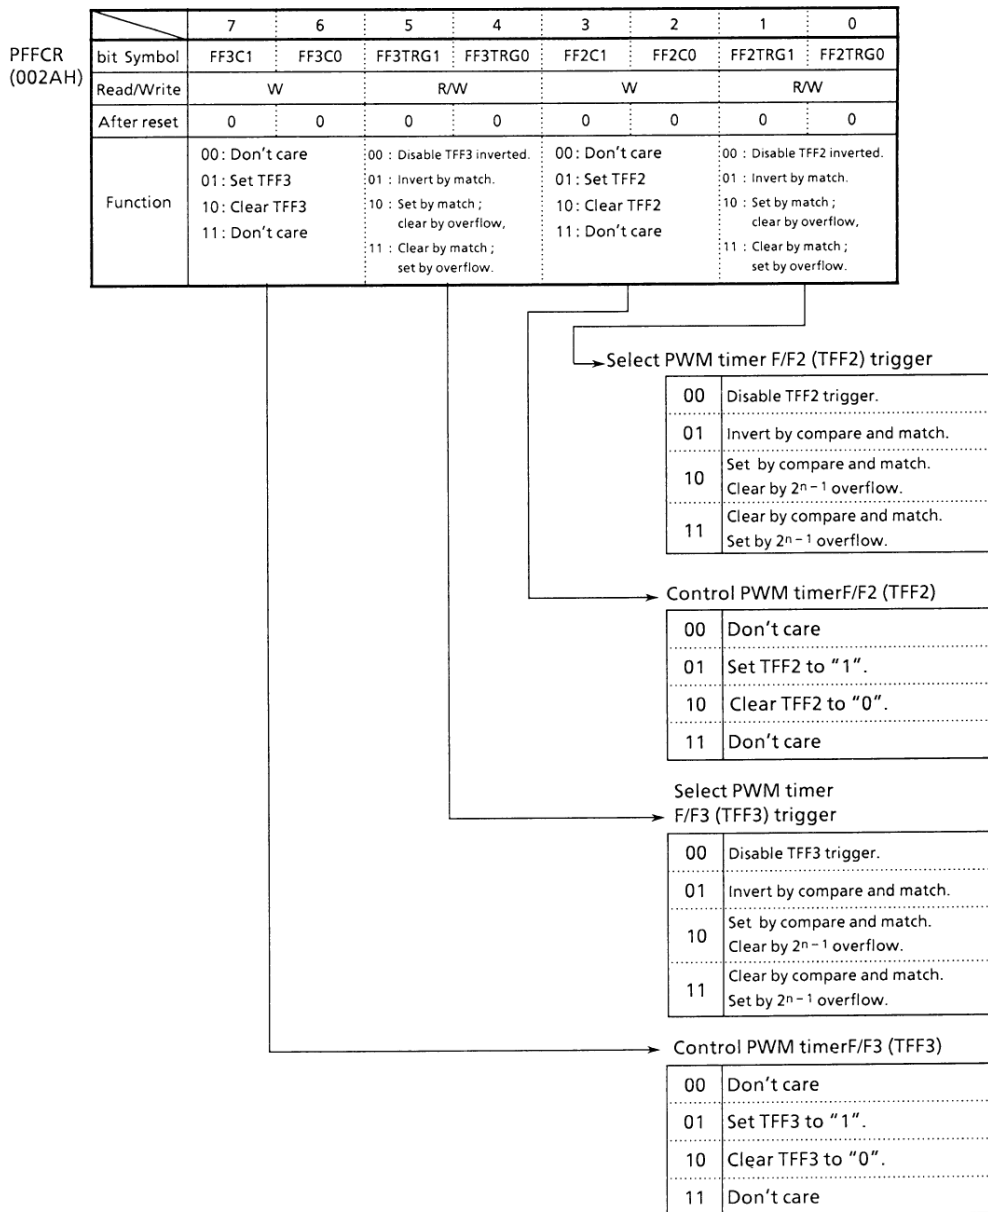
PFFCR
(002AH)

| | 7 | 6 | 5 | 4 | 3 | 2 | 1 | 0 |
|---|---|---|---|---|---|---|---|---|
| bit Symbol | FF3C1 | FF3C0 | FF3TRG1 | FF3TRG0 | FF2C1 | FF2C0 | FF2TRG1 | FF2TRG0 |
| Read/Write | W | | R/W | | W | | R/W | |
| After reset | 0 | 0 | 0 | 0 | 0 | 0 | 0 | 0 |
| Function | 00: Don't care 01: Set TFF3 10: Clear TFF3 11: Don't care | | 00 : Disable TFF3 inverted. 01 : Invert by match. 10 : Set by match ; clear by overflow, 11 : Clear by match ; set by overflow. | | 00: Don't care 01: Set TFF2 10: Clear TFF2 11: Don't care | | 00 : Disable TFF2 inverted. 01 : Invert by match. 10 : Set by match ; clear by overflow, 11 : Clear by match ; set by overflow. | |

Select PWM timer F/F2 (TFF2) trigger

| | |
|---|---|
| 00 | Disable TFF2 trigger. |
| 01 | Invert by compare and match. |
| 10 | Set by compare and match. Clear by $2^{n-1}$ overflow. |
| 11 | Clear by compare and match. Set by $2^{n-1}$ overflow. |

Control PWM timerF/F2 (TFF2)

| | |
|---|---|
| 00 | Don't care |
| 01 | Set TFF2 to "1". |
| 10 | Clear TFF2 to "0". |
| 11 | Don't care |

Select PWM timer F/F3 (TFF3) trigger

| | |
|---|---|
| 00 | Disable TFF3 trigger. |
| 01 | Invert by compare and match. |
| 10 | Set by compare and match. Clear by $2^{n-1}$ overflow. |
| 11 | Clear by compare and match. Set by $2^{n-1}$ overflow. |

Control PWM timerF/F3 (TFF3)

| | |
|---|---|
| 00 | Don't care |
| 01 | Set TFF3 to "1". |
| 10 | Clear TFF3 to "0". |
| 11 | Don't care |